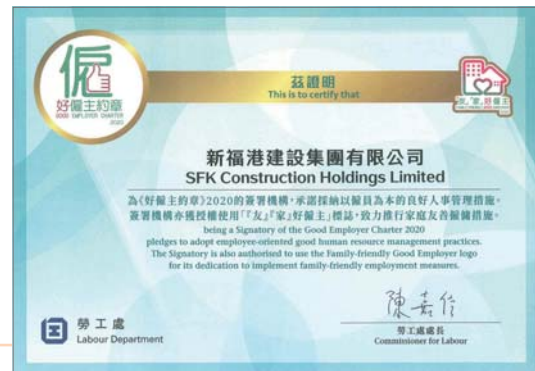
僱
好僱主約章
GOOD EMPLOYER CHARTER
2020

茲證明
This is to certify that

「友」「家」好僱主

新福港建設集團有限公司
SFK Construction Holdings Limited

為《好僱主約章》2020的簽署機構，承諾採納以僱員為本的良好人事管理措施。簽署機構亦獲授權使用「『友』『家』好僱主」標誌，致力推行家庭友善僱傭措施。

being a Signatory of the Good Employer Charter 2020 pledges to adopt employee-oriented good human resource management practices. The Signatory is also authorised to use the Family-friendly Good Employer logo for its dedication to implement family-friendly employment measures.

勞工處
Labour Department

陳嘉信
勞工處處長
Commissioner for Labour